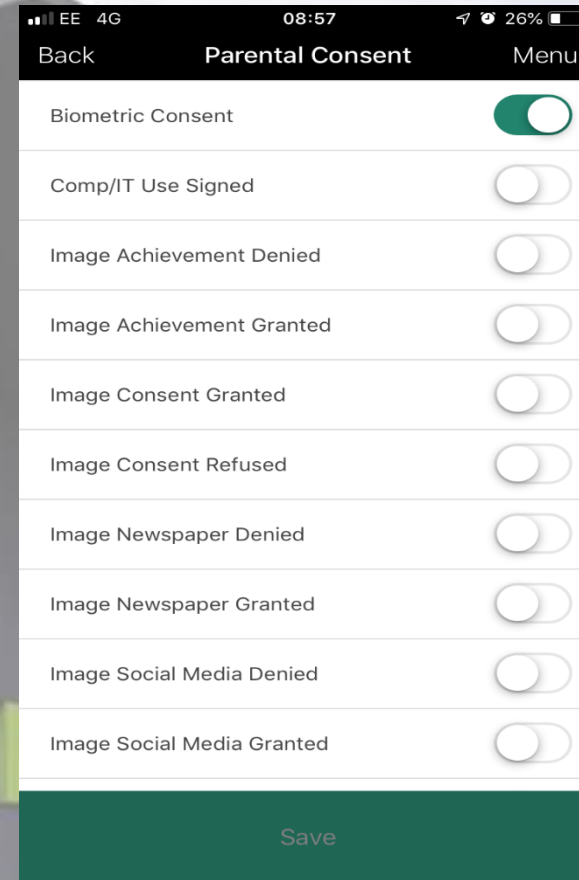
EE 4G 08:57 26%

Back Parental Consent Menu

Biometric Consent

Comp/IT Use Signed

Image Achievement Denied

Image Achievement Granted

Image Consent Granted

Image Consent Refused

Image Newspaper Denied

Image Newspaper Granted

Image Social Media Denied

Image Social Media Granted

Save